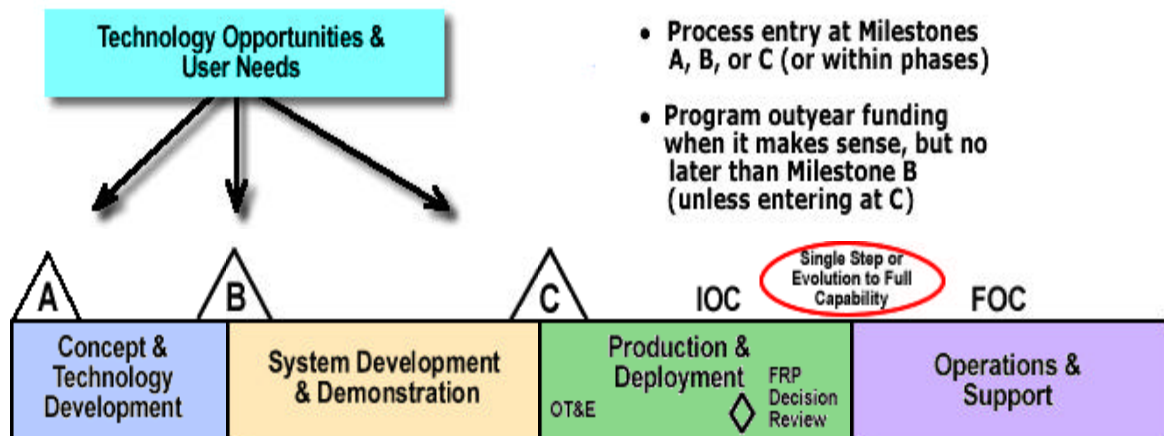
Technology Opportunities & User Needs

• Process entry at Milestones A, B, or C (or within phases)

• Program outyear funding when it makes sense, but no later than Milestone B (unless entering at C)

A

B

C

IOC

Single Step or Evolution to Full Capability

FOC

Concept & Technology Development

System Development & Demonstration

Production & Deployment

OT&E

FRP Decision Review

Operations & Support